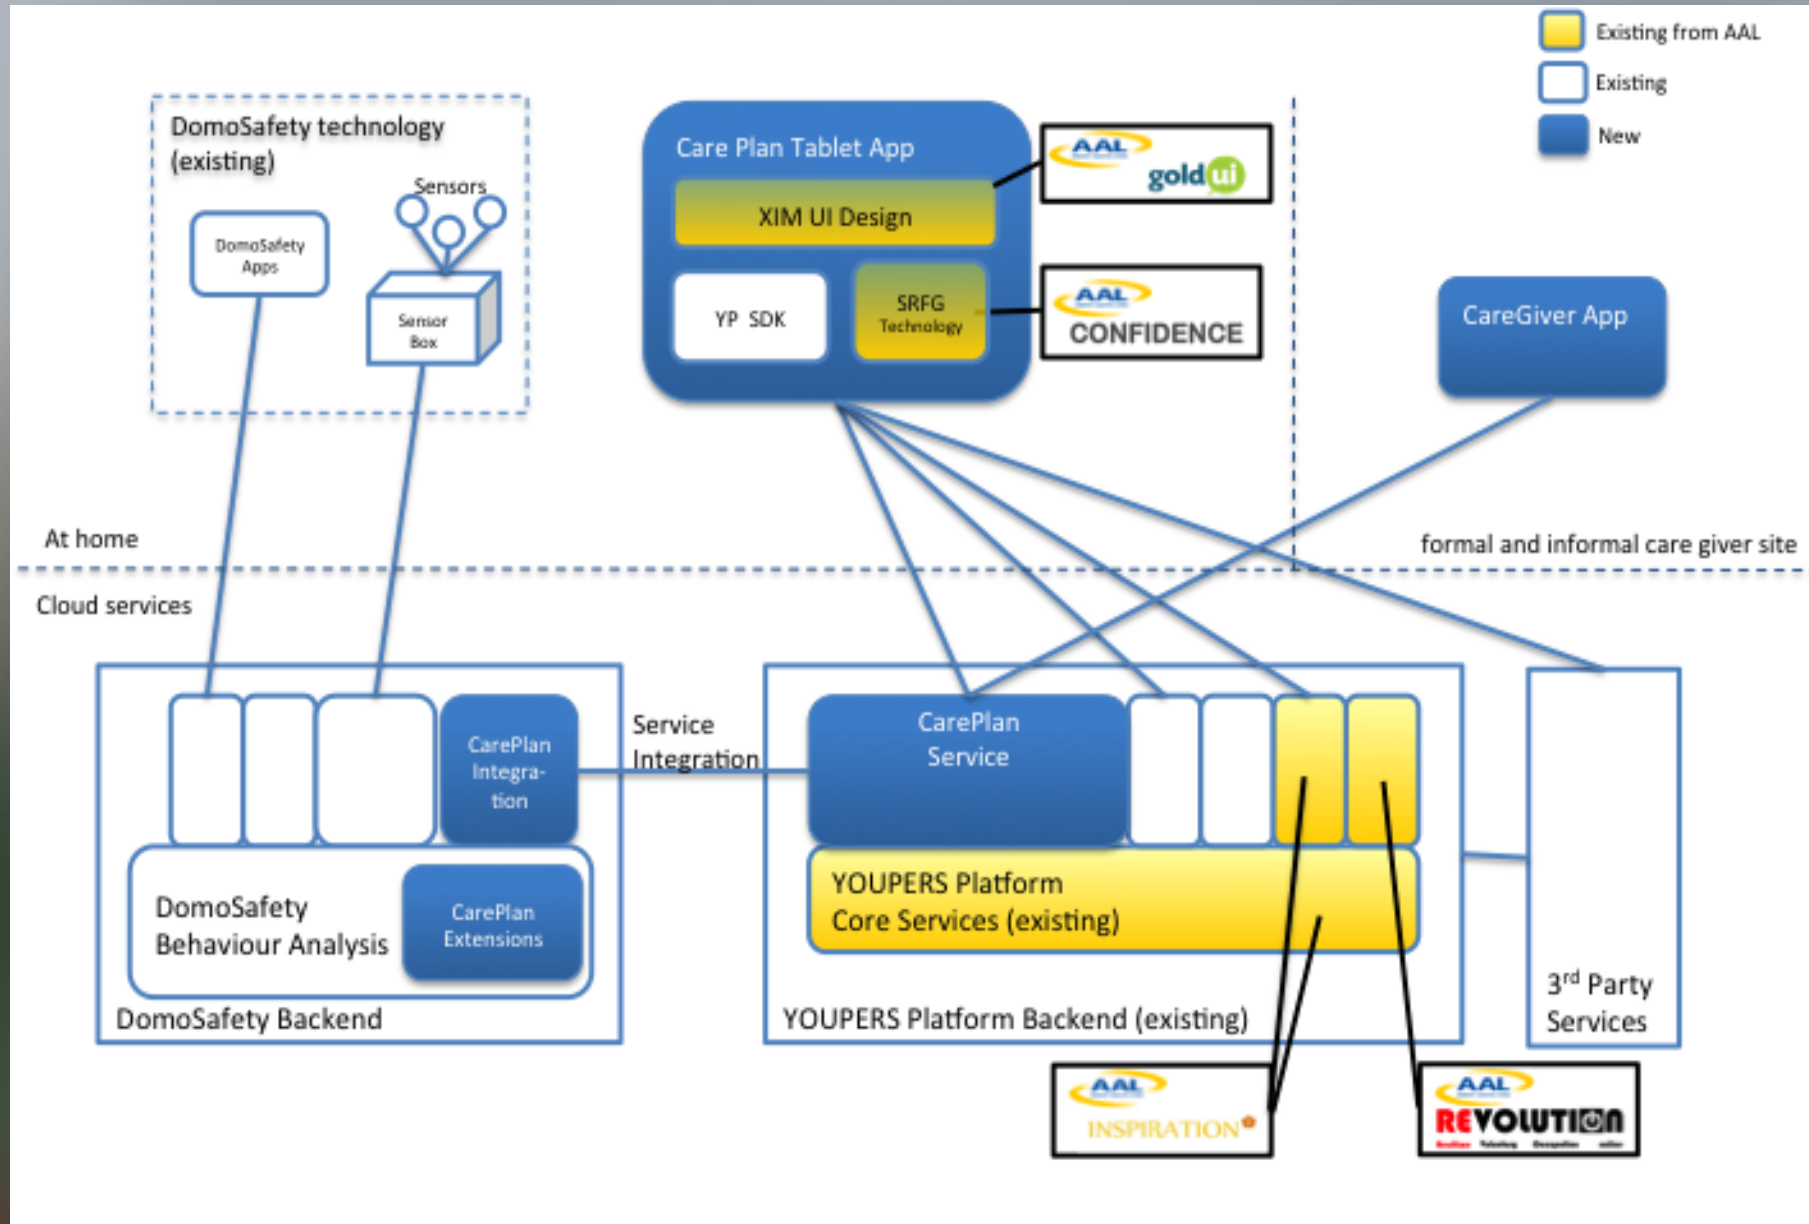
Existing from AAL
Existing
New

DomoSafety technology (existing)

Sensors

DomoSafety Apps

Sensor Box

Care Plan Tablet App

XIM UI Design

YP SDK

SRFG Technology

AAL
goldui

AAL
CONFIDENCE

CareGiver App

At home

formal and informal care giver site

Cloud services

CarePlan Integration

Service Integration

CarePlan Service

DomoSafety Behaviour Analysis

CarePlan Extensions

DomoSafety Backend

YOUPERS Platform Core Services (existing)

YOUPERS Platform Backend (existing)

3$^{rd}$ Party Services

AAL
INSPIRATION

AAL
REVOLUTION